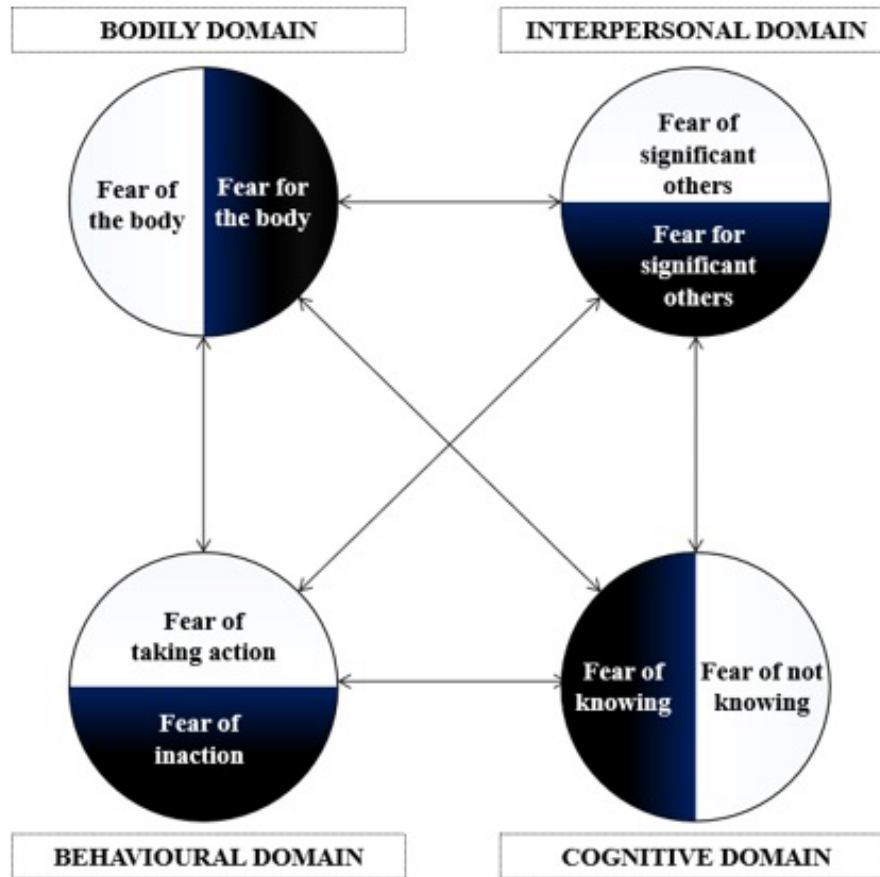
BODILY DOMAIN

INTERPERSONAL DOMAIN

Fear of the body

Fear for the body

Fear of significant others

Fear for significant others

Fear of taking action

Fear of inaction

Fear of knowing

Fear of not knowing

BEHAVIOURAL DOMAIN

COGNITIVE DOMAIN